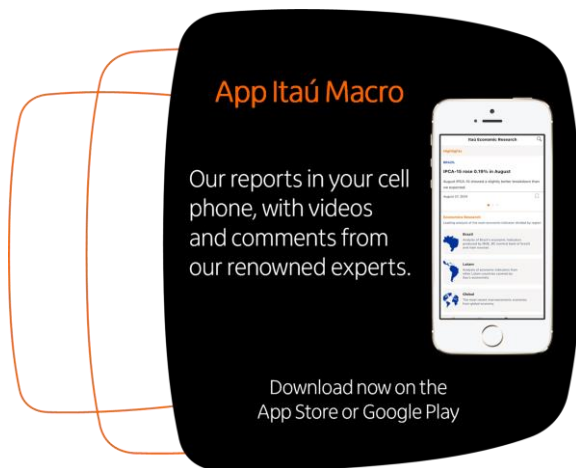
App Itaú Macro

Our reports in your cell phone, with videos and comments from our renowned experts.

Itaú Economic Research

Highlights

IPCA-15 rose 0.19% in August

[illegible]

Economic Research

Brazil

Latam

Global

Download now on the App Store or Google Play